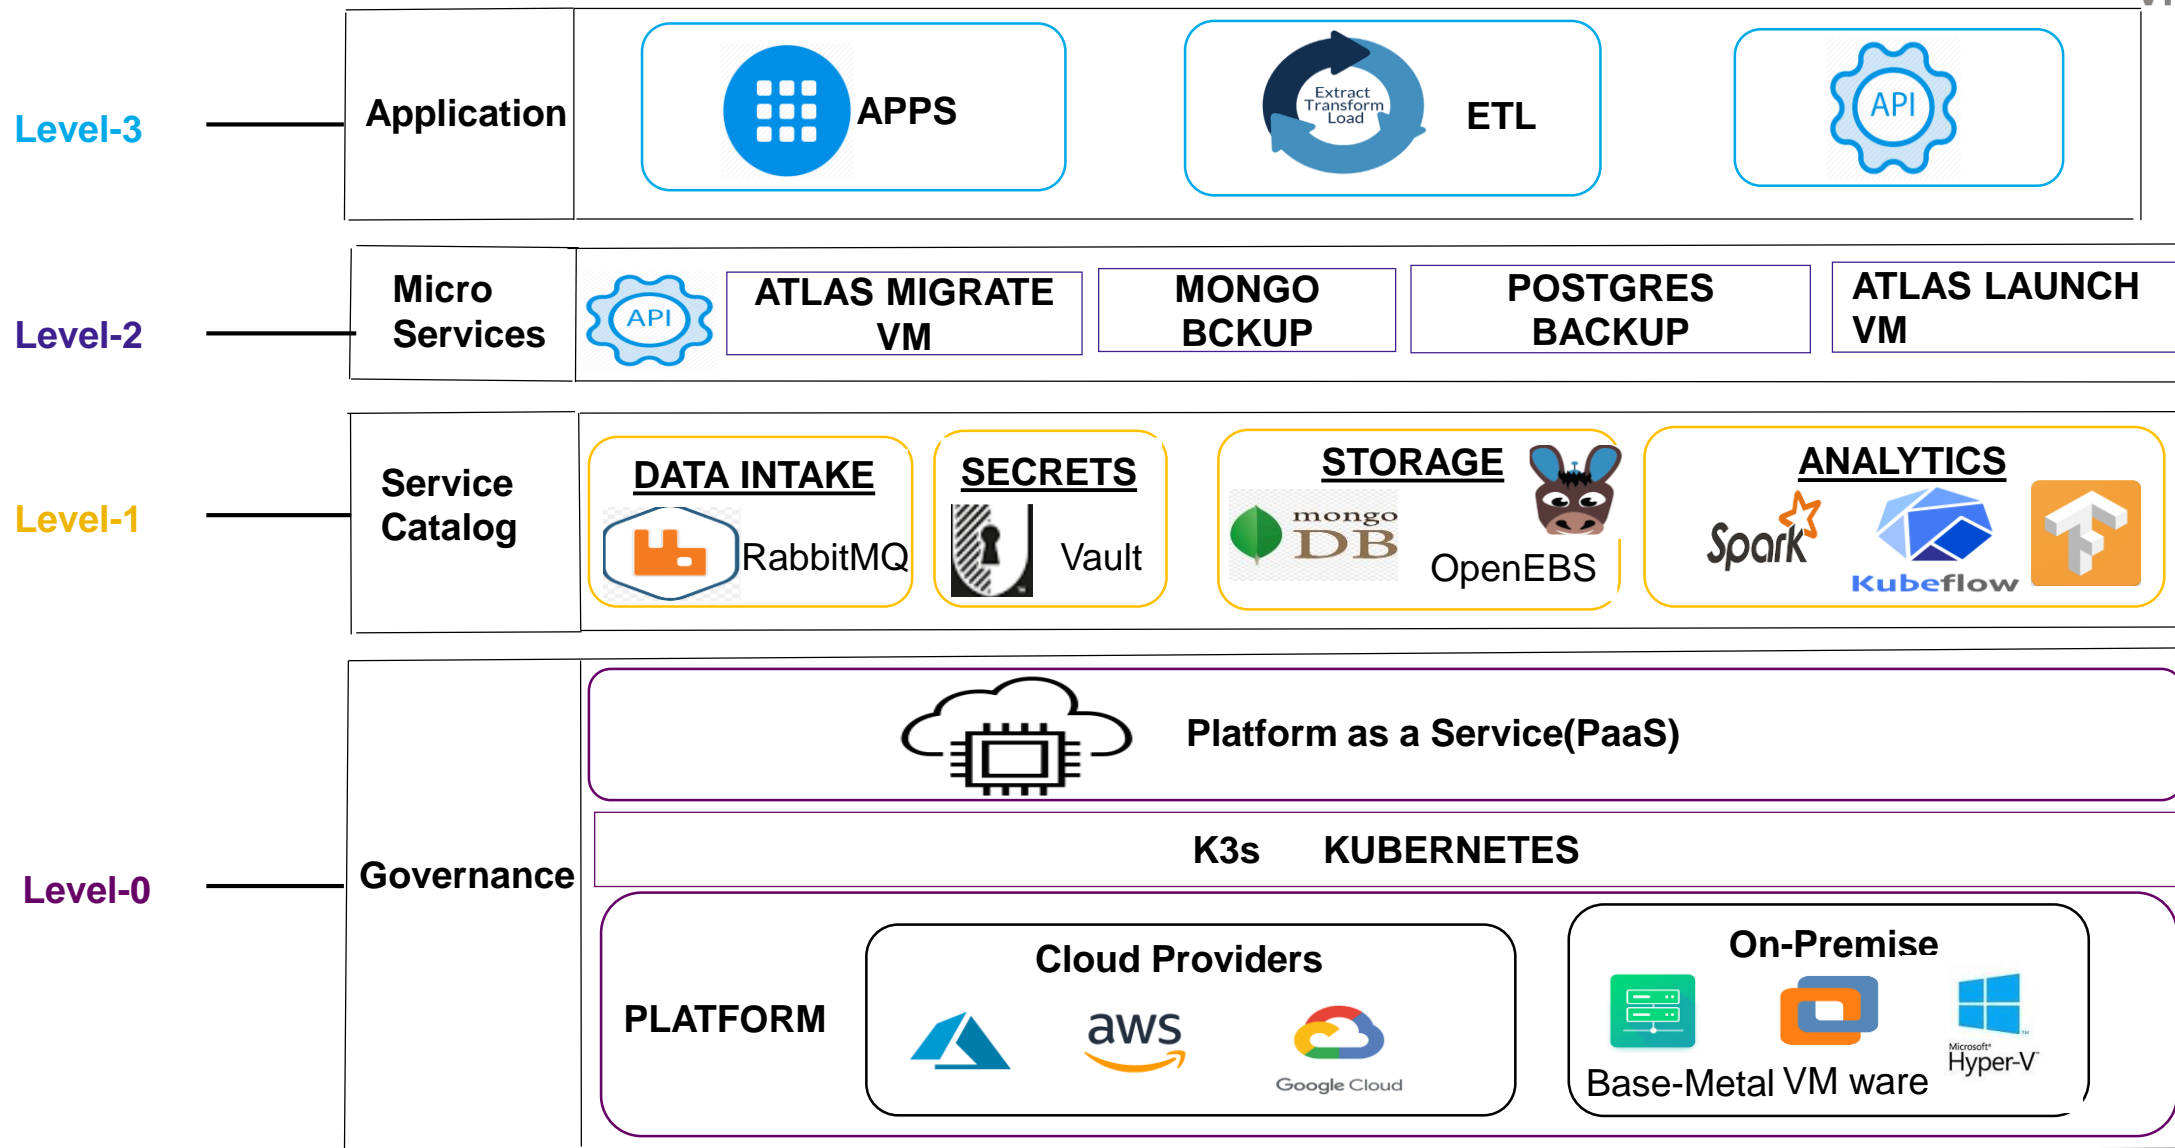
Level-3

Application

APPS

Extract Transform Load

ETL

API

Level-2

Micro Services

API

ATLAS MIGRATE VM

MONGO BCKUP

POSTGRES BACKUP

ATLAS LAUNCH VM

Level-1

Service Catalog

DATA INTAKE

RabbitMQ

SECRETS

Vault

STORAGE

mongo DB

OpenEBS

ANALYTICS

Spark

Kubeflow

Level-0

Governance

Platform as a Service(PaaS)

K3s KUBERNETES

PLATFORM

Cloud Providers

aws

Google Cloud

On-Premise

Base-Metal VM ware

Microsoft Hyper-V